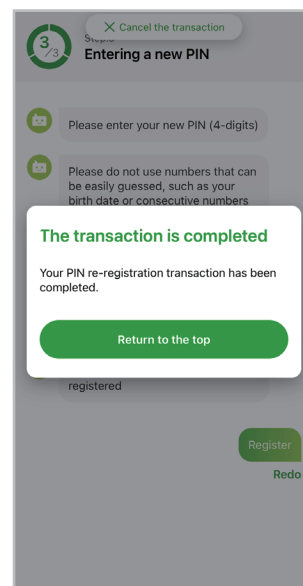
✕ Cancel the transaction

3/3 Step3
Entering a new PIN

Please enter your new PIN (4-digits)

Please do not use numbers that can be easily guessed, such as your birth date or consecutive numbers

The transaction is completed

Your PIN re-registration transaction has been completed.

Return to the top

registered

Register

Redo